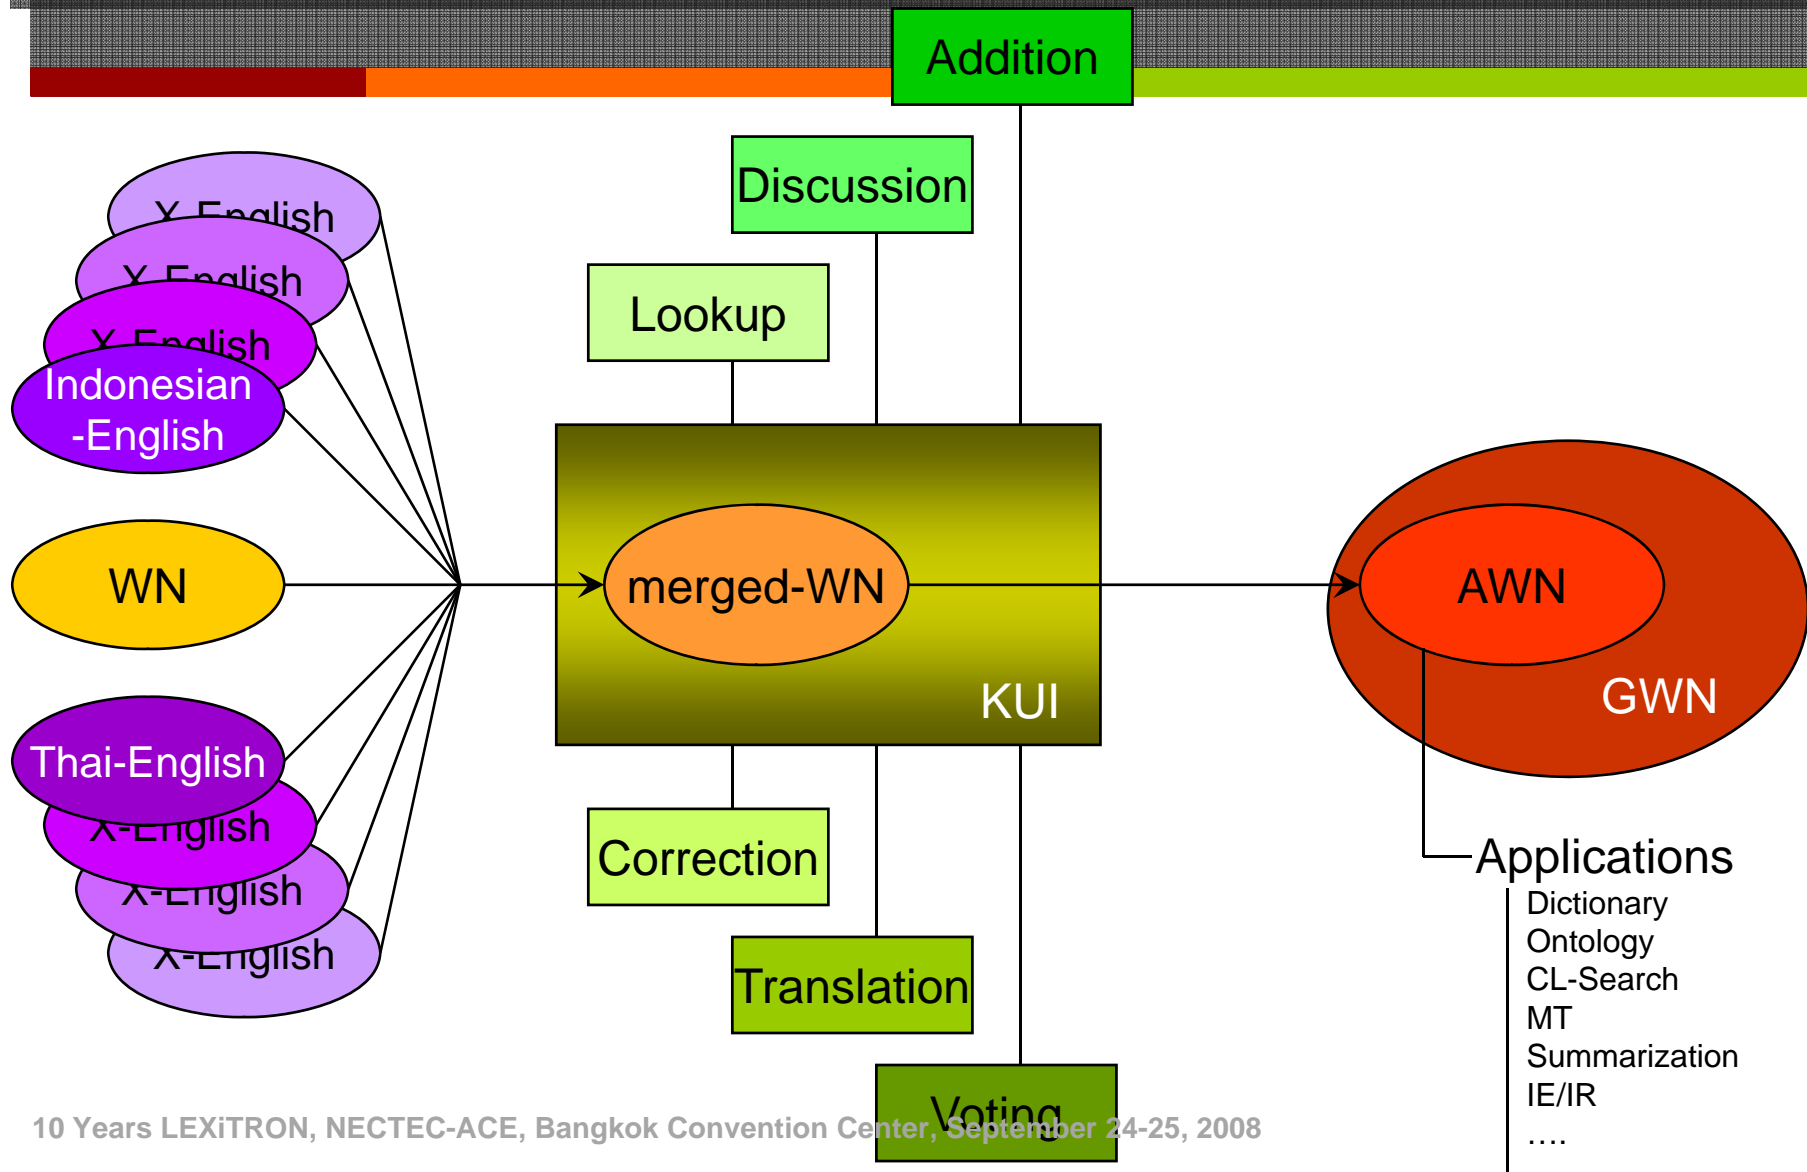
Addition

Discussion

Lookup

X-English
X-English
X-English
Indonesian -English

WN

Thai-English
X-English
X-English
X-English

merged-WN

KUI

AWN

GWN

Correction

Translation

Voting

Applications
Dictionary
Ontology
CL-Search
MT
Summarization
IE/IR
….

10 Years LEXiTRON, NECTEC-ACE, Bangkok Convention Center, September 24-25, 2008